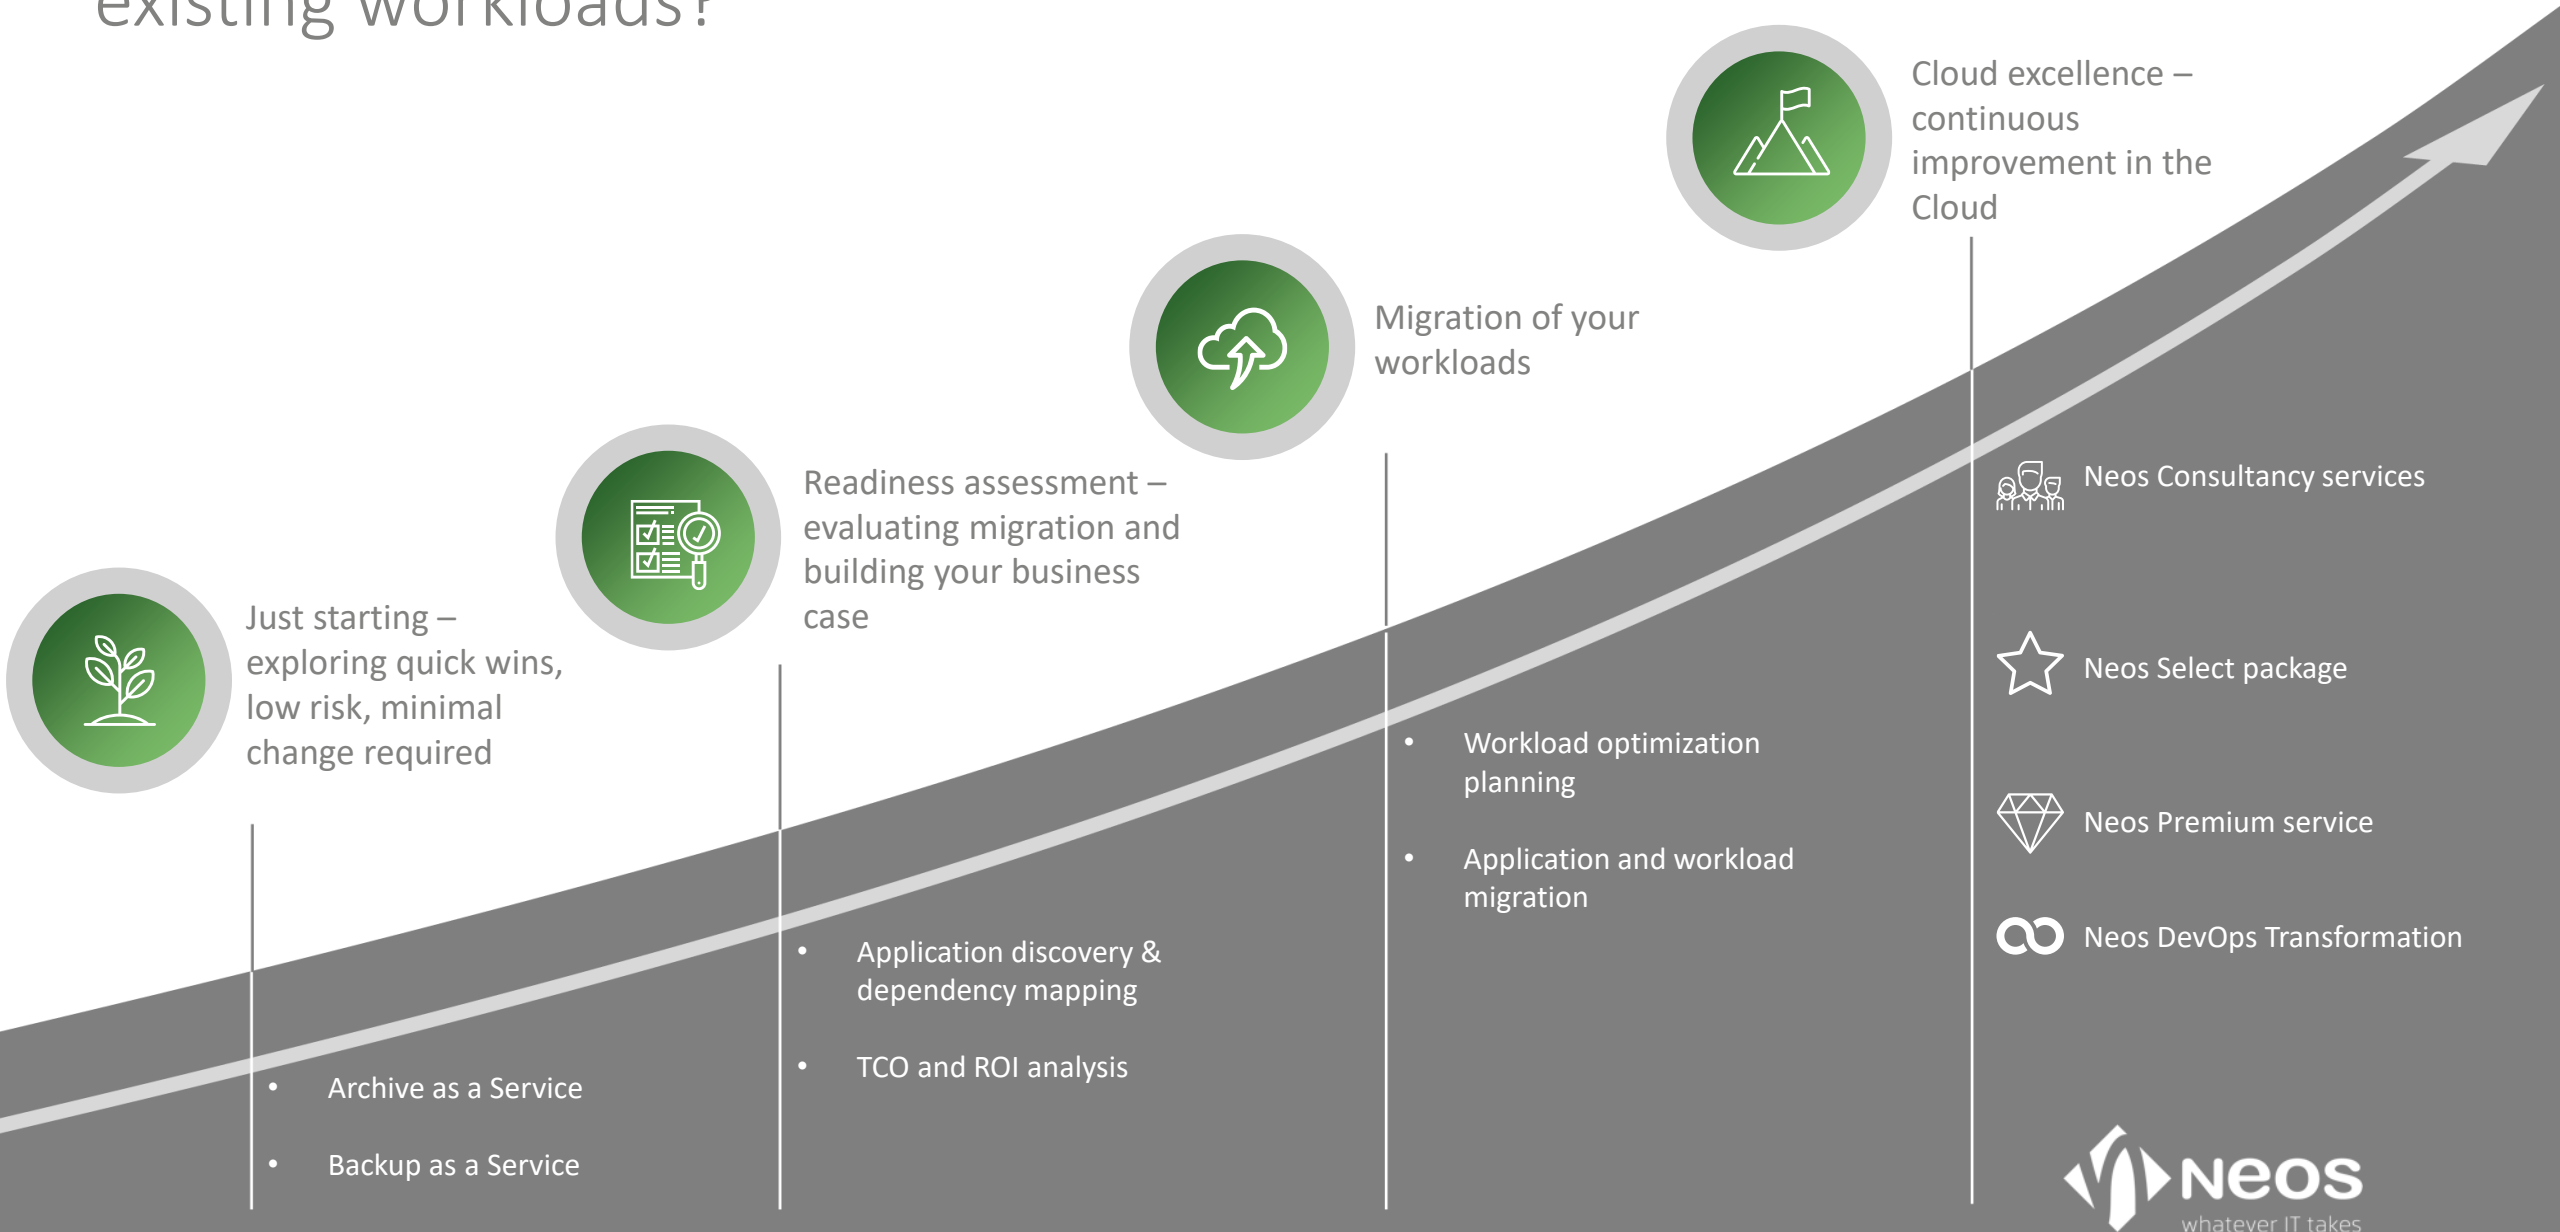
existing workloads?

Cloud excellence – continuous improvement in the Cloud

Migration of your workloads

Readiness assessment – evaluating migration and building your business case

Just starting – exploring quick wins, low risk, minimal change required

Neos Consultancy services

Neos Select package

Neos Premium service

Neos DevOps Transformation

• Workload optimization planning

• Application and workload migration

• Application discovery & dependency mapping

• TCO and ROI analysis

• Archive as a Service

• Backup as a Service

Neos
whatever IT takes